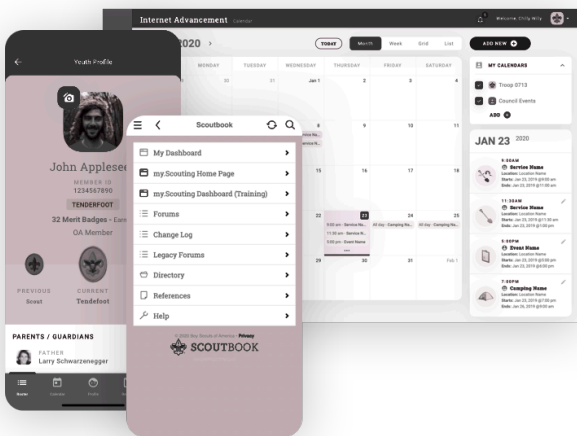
Internet Advancement Calendar

Welcome, Emily Wily

2020

TODAY

Month Week Grid List

ADD NEW

MONDAY TUESDAY WEDNESDAY THURSDAY FRIDAY SATURDAY

30 31 Jan 1 2 3 4

8 9 10 11

15 16 17 18

22 23 24 25

9:00 am - Service Na...
11:30 am - Service N...
5:00 pm - Event Name

All day - Camping Na...

All day - Camping Na...

29 30 31 Feb 1

MY CALENDARS

Troop 0713

Council Events

ADD

JAN 23 2020

9:00AM
Service Name
Location: Location Name
Starts: Jan 23, 2019 @9:00am
Ends: Jan 23, 2019 @10:00am

11:30AM
Service Name
Location: Location Name
Starts: Jan 23, 2019 @11:30am
Ends: Jan 23, 2019 @1:00pm

5:00PM
Event Name
Location: Location Name
Starts: Jan 23, 2019 @5:00pm
Ends: Jan 23, 2019 @6:00pm

7:00PM
Camping Name
Location: Location Name
Starts: Jan 23, 2019 @7:00pm
Ends: Jan 25, 2019 @8:00pm

Youth Profile

John Applesee

MEMBER ID
1234567890

TENDERFOOT

32 Merit Badges - Earn

OA Member

PREVIOUS
Scout

CURRENT
Tenderfoot

PARENTS / GUARDIANS

FATHER
Larry Schwarzenegger

Home Calendar Profile

Scoutbook

My Dashboard

my.Scouting Home Page

my.Scouting Dashboard (Training)

Forums

Change Log

Legacy Forums

Directory

References

Help

© 2020 Boy Scouts of America • Privacy

SCOUTBOOK